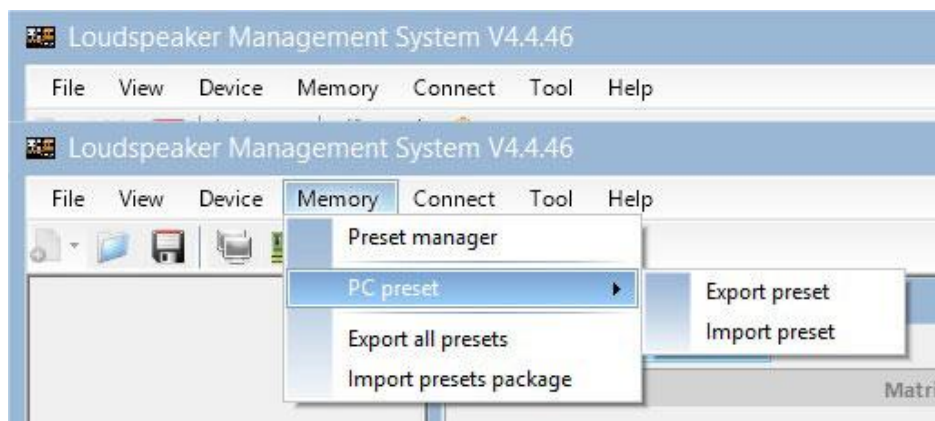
Loudspeaker Management System V4.4.46

File View Device Memory Connect Tool Help

Loudspeaker Management System V4.4.46

File View Device Memory Connect Tool Help

Preset manager

PC preset

Export preset

Import preset

Export all presets

Import presets package

Matri